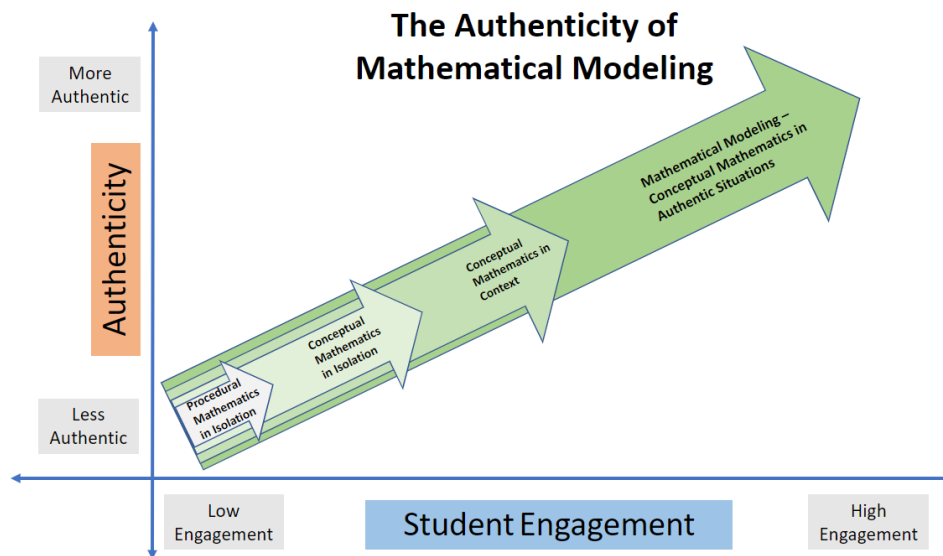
The Authenticity of Mathematical Modeling

More Authentic

Authenticity

Less Authentic

Procedural Mathematics in Isolation

Conceptual Mathematics in Isolation

Conceptual Mathematics in Context

Mathematical Modeling – Conceptual Mathematics in Authentic Situations

Low Engagement

Student Engagement

High Engagement